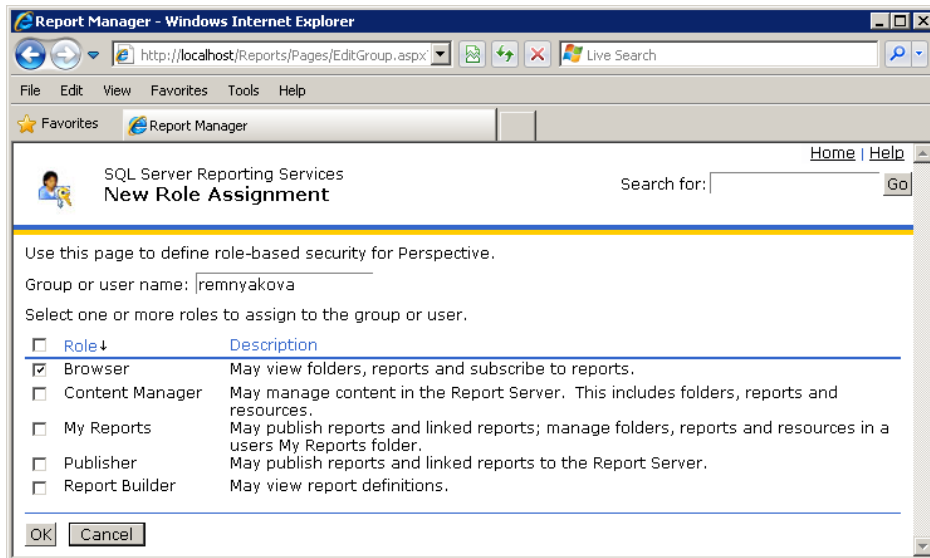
Report Manager - Windows Internet Explorer

http://localhost/Reports/Pages/EditGroup.aspx

Live Search

File Edit View Favorites Tools Help

Favorites Report Manager

Home | Help

SQL Server Reporting Services
New Role Assignment

Search for: Go

Use this page to define role-based security for Perspective.

Group or user name: remnyakova

Select one or more roles to assign to the group or user.

| | Role↓ | Description |
|---|---|---|
| ☑ | Browser | May view folders, reports and subscribe to reports. |
| ☐ | Content Manager | May manage content in the Report Server. This includes folders, reports and resources. |
| ☐ | My Reports | May publish reports and linked reports; manage folders, reports and resources in a users My Reports folder. |
| ☐ | Publisher | May publish reports and linked reports to the Report Server. |
| ☐ | Report Builder | May view report definitions. |

OK Cancel